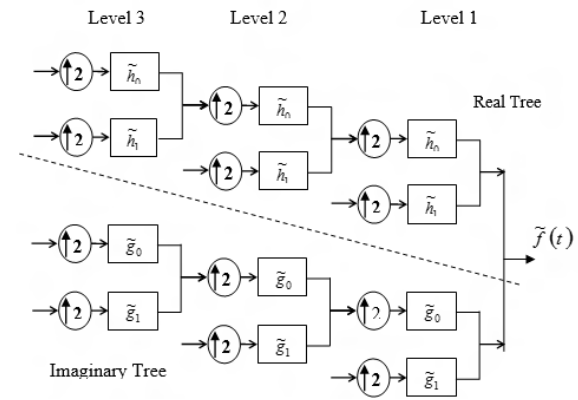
Level 3

Level 2

Level 1

$\uparrow 2$ $\tilde{h}_0$

$\uparrow 2$ $\tilde{h}_1$

$\uparrow 2$ $\tilde{h}_0$

$\uparrow 2$ $\tilde{h}_1$

Real Tree

$\uparrow 2$ $\tilde{h}_0$

$\uparrow 2$ $\tilde{h}_1$

$\uparrow 2$ $\tilde{g}_0$

$\uparrow 2$ $\tilde{g}_1$

$\uparrow 2$ $\tilde{g}_0$

$\uparrow 2$ $\tilde{g}_1$

$\tilde{f}(t)$

$\uparrow 2$ $\tilde{g}_0$

$\uparrow 2$ $\tilde{g}_1$

Imaginary Tree